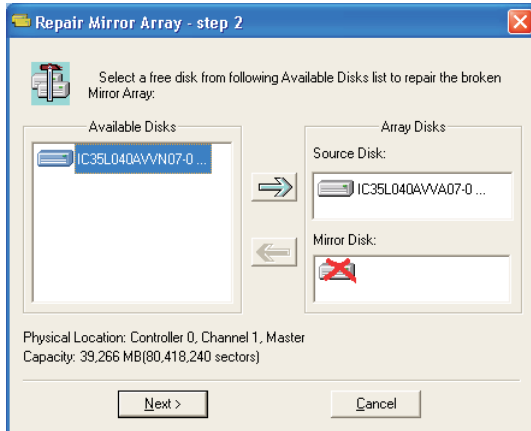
Repair Mirror Array - step 2

Select a free disk from following Available Disks list to repair the broken Mirror Array:

Available Disks

IC35L040AVVN07-0 ...

Array Disks

Source Disk:

IC35L040AVVA07-0 ...

Mirror Disk:

Physical Location: Controller 0, Channel 1, Master
Capacity: 39,266 MB(80,418,240 sectors)

Next >

Cancel